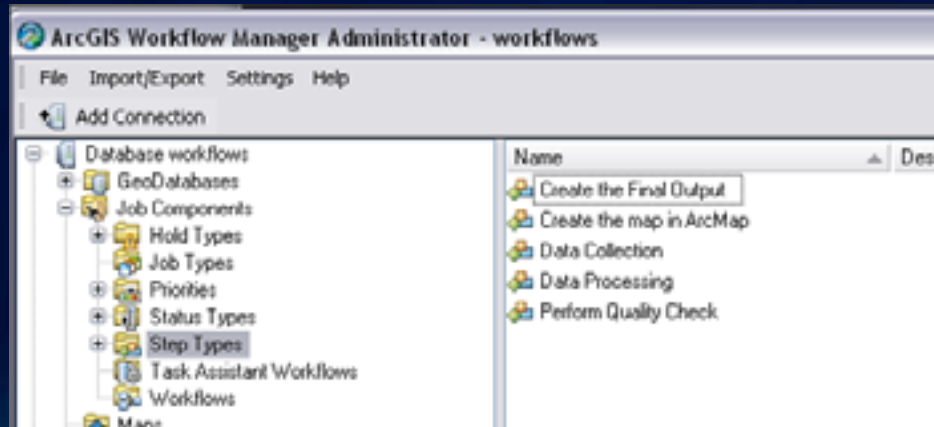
ArcGIS Workflow Manager Administrator - workflows

File Import/Export Settings Help

Add Connection

Database workflows
GeoDatabases
Job Components
Hold Types
Job Types
Priorities
Status Types
Step Types
Task Assistant Workflows
Workflows
Maps

Name
Des

Create the Final Output
Create the map in ArcMap
Data Collection
Data Processing
Perform Quality Check